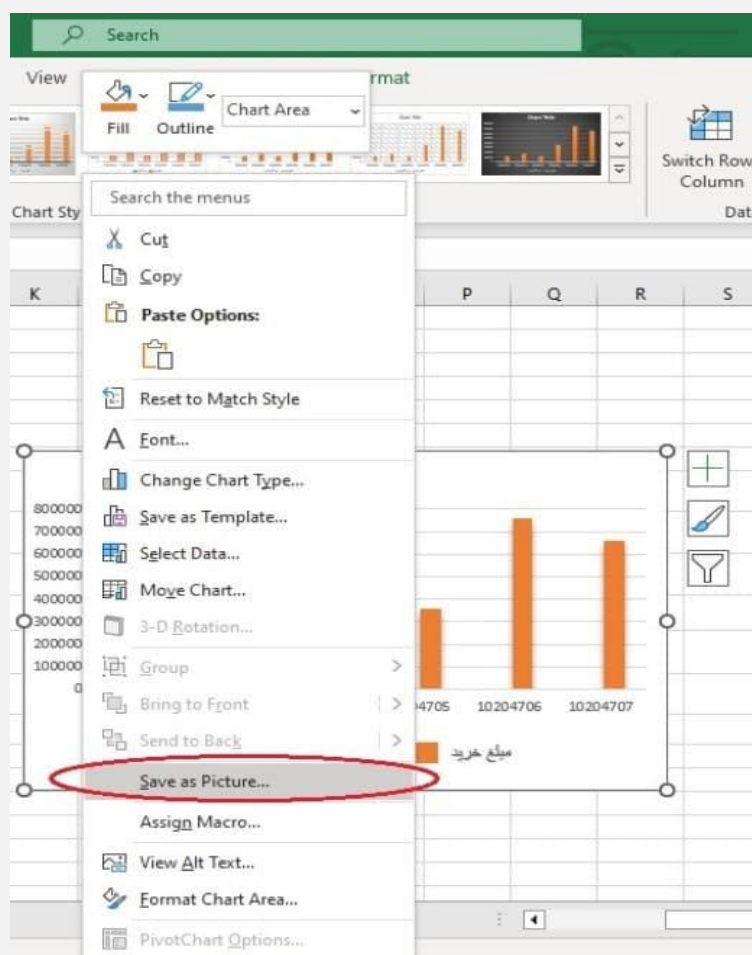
Search

View

Fill Outline Chart Area

rmat

Switch Row Column

Chart Sty

Dat

Search the menus

Cut

Copy

Paste Options:

Reset to Match Style

Font...

Change Chart Type...

Save as Template...

Select Data...

Move Chart...

3-D Rotation...

Group

Bring to Front

Send to Back

Save as Picture...

Assign Macro...

View Alt Text...

Format Chart Area...

PivotChart Options...

K P Q R S

800000
700000
600000
500000
400000
300000
200000
100000
0

4705 10204706 10204707

مبلغ خريد